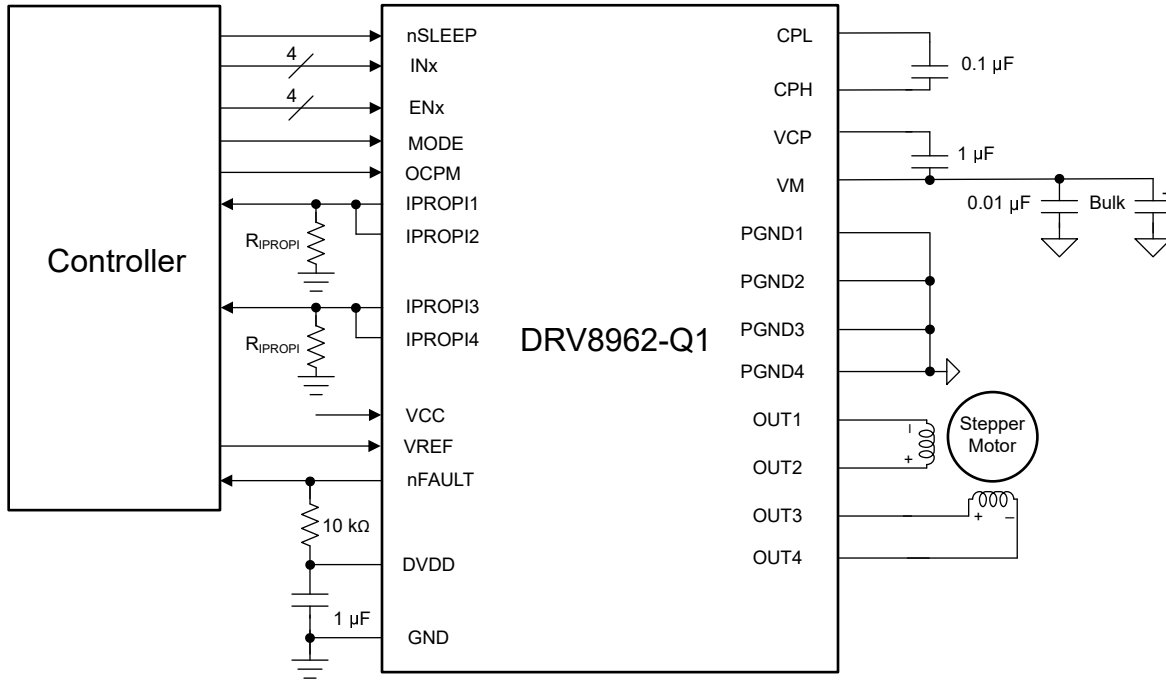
Controller

nSLEEP
4
INx
4
ENx
MODE
OCPM
IPROPI1
IPROPI2
$R_{IPROPI}$
IPROPI3
IPROPI4
$R_{IPROPI}$
VCC
VREF
nFAULT
10 kΩ
DVDD
1 µF
GND

DRV8962-Q1

CPL
0.1 µF
CPH
VCP
1 µF
VM
0.01 µF
Bulk
PGND1
PGND2
PGND3
PGND4
OUT1
–
+
Stepper Motor
OUT2
OUT3
+
–
OUT4